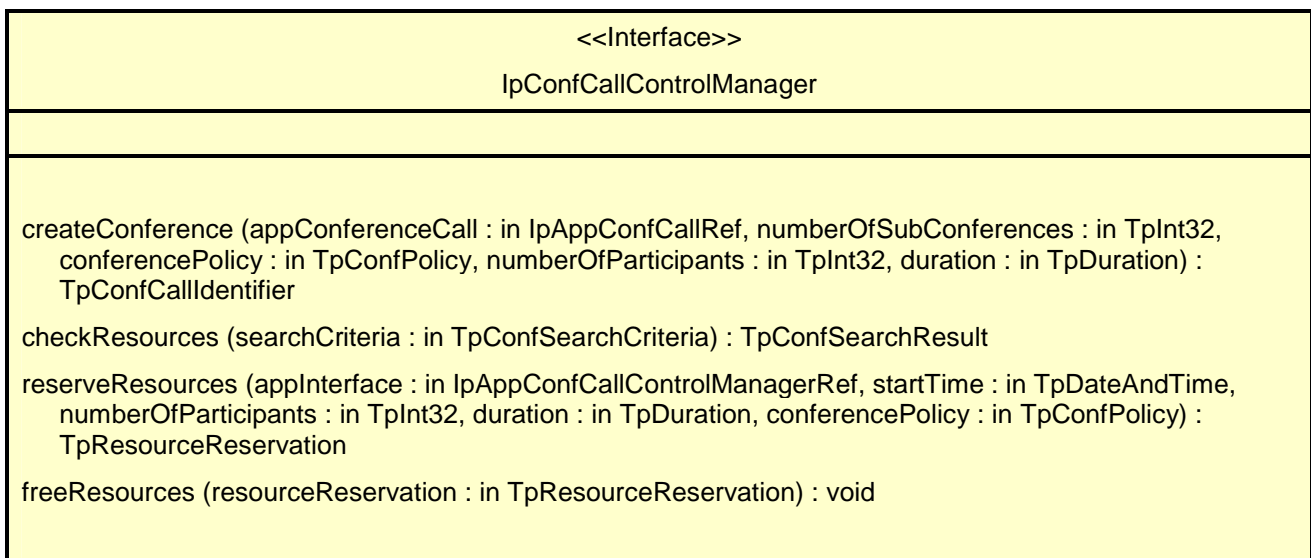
<<Interface>>

IpConfCallControlManager

createConference (appConferenceCall : in IpAppConfCallRef, numberOfSubConferences : in TpInt32, conferencePolicy : in TpConfPolicy, numberOfParticipants : in TpInt32, duration : in TpDuration) : TpConfCallIdentifier

checkResources (searchCriteria : in TpConfSearchCriteria) : TpConfSearchResult

reserveResources (appInterface : in IpAppConfCallControlManagerRef, startTime : in TpDateAndTime, numberOfParticipants : in TpInt32, duration : in TpDuration, conferencePolicy : in TpConfPolicy) : TpResourceReservation

freeResources (resourceReservation : in TpResourceReservation) : void